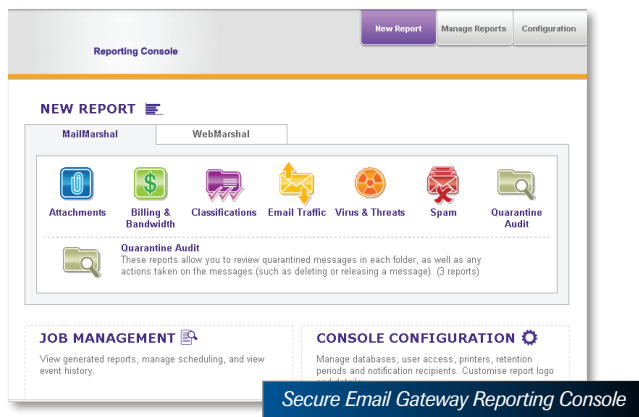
Reporting Console

New Report | Manage Reports | Configuration

NEW REPORT

MailMarshal | WebMarshal

Attachments
Billing & Bandwidth
Classifications
Email Traffic
Virus & Threats
Spam
Quarantine Audit

Quarantine Audit
These reports allow you to review quarantined messages in each folder, as well as any actions taken on the messages (such as deleting or releasing a message). (3 reports)

JOB MANAGEMENT
View generated reports, manage scheduling, and view event history.

CONSOLE CONFIGURATION
Manage databases, user access, printers, retention periods and notification recipients. Customise report logo and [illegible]

Secure Email Gateway Reporting Console